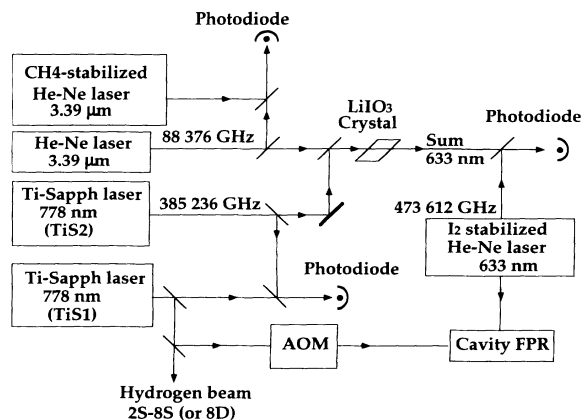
Photodiode

CH4-stabilized He-Ne laser 3.39 µm

LiIO3 Crystal

He-Ne laser 3.39 µm

88 376 GHz

Sum 633 nm

Photodiode

Ti-Sapph laser 778 nm (TiS2)

385 236 GHz

473 612 GHz

I2 stabilized He-Ne laser 633 nm

Ti-Sapph laser 778 nm (TiS1)

Photodiode

AOM

Cavity FPR

Hydrogen beam 2S-8S (or 8D)